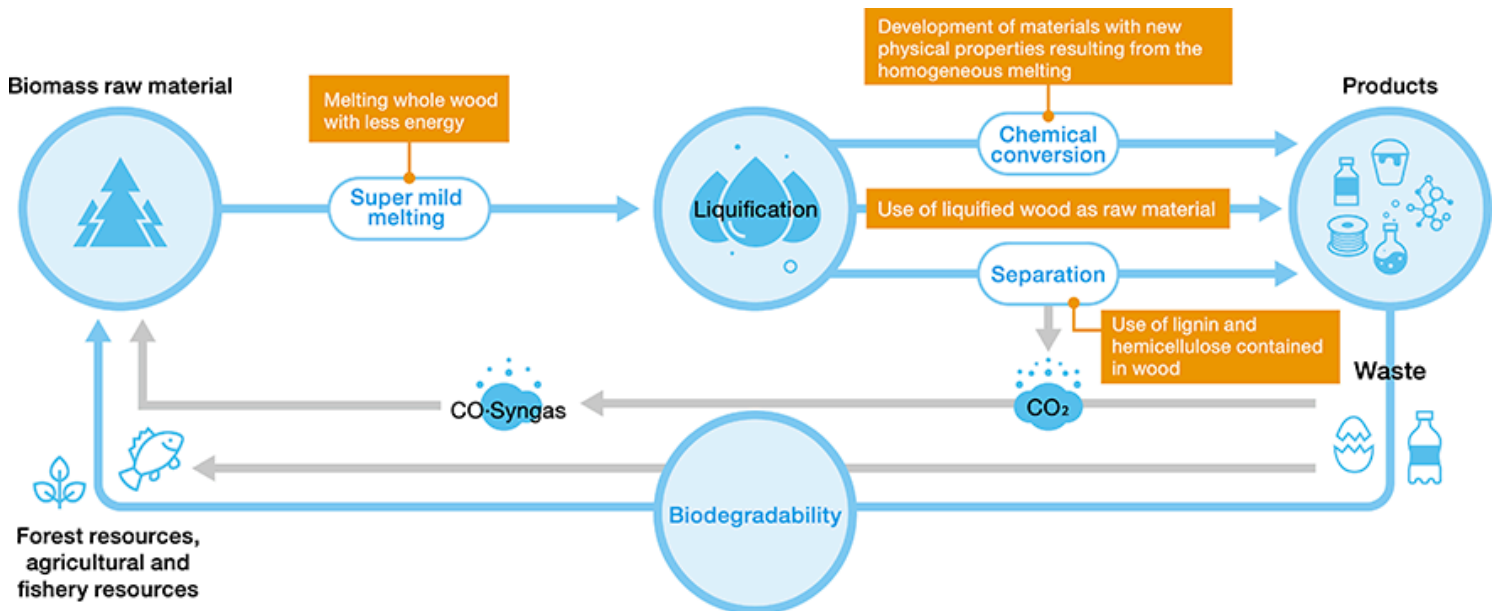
Biomass raw material

Melting whole wood with less energy

Super mild melting

Liquification

Development of materials with new physical properties resulting from the homogeneous melting

Chemical conversion

Use of liquified wood as raw material

Separation

Use of lignin and hemicellulose contained in wood

Products

Waste

$CO_2$

CO·Syngas

Biodegradability

Forest resources, agricultural and fishery resources